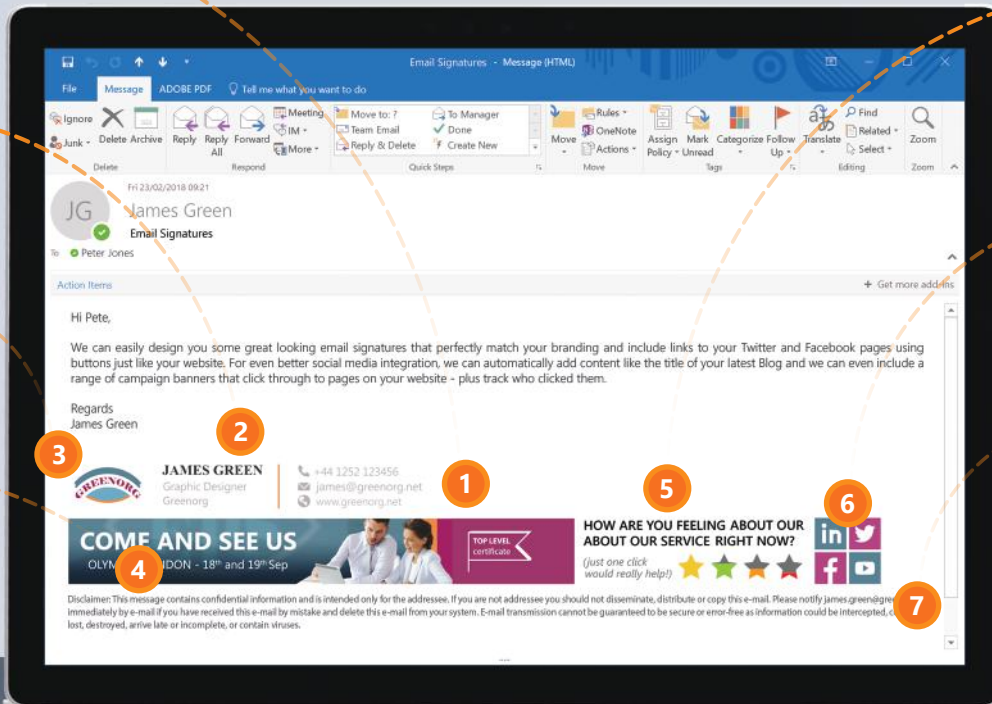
Email Signatures - Message (HTML)

File Message ADOBE PDF Tell me what you want to do

Ignore Junk Delete Archive Reply Reply All Forward Meeting IM More Delete Respond Move to: ? Team Email Reply & Delete To Manager Done Create New Quick Steps Move Rules OneNote Actions Move Assign Policy Mark Unread Categorize Follow Up Tags Translate Find Related Select Editing Zoom Zoom

Fri 23/02/2018 09:21
JG James Green
Email Signatures
To Peter Jones

Action Items + Get more add-ins

Hi Pete,

We can easily design you some great looking email signatures that perfectly match your branding and include links to your Twitter and Facebook pages using buttons just like your website. For even better social media integration, we can automatically add content like the title of your latest Blog and we can even include a range of campaign banners that click through to pages on your website - plus track who clicked them.

Regards
James Green

3 2 1 5 6

GREENORG JAMES GREEN Graphic Designer Greenorg +44 1252 123456 james@greenorg.net www.greenorg.net

COME AND SEE US OLYM 4 NDON - 18th and 19th Sep TOP LEVEL certificate

HOW ARE YOU FEELING ABOUT OUR ABOUT OUR SERVICE RIGHT NOW? (just one click would really help!)

7

Disclaimer: This message contains confidential information and is intended only for the addressee. If you are not addressee you should not disseminate, distribute or copy this e-mail. Please notify james.green@gre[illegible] immediately by e-mail if you have received this e-mail by mistake and delete this e-mail from your system. E-mail transmission cannot be guaranteed to be secure or error-free as information could be intercepted, c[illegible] lost, destroyed, arrive late or incomplete, or contain viruses.